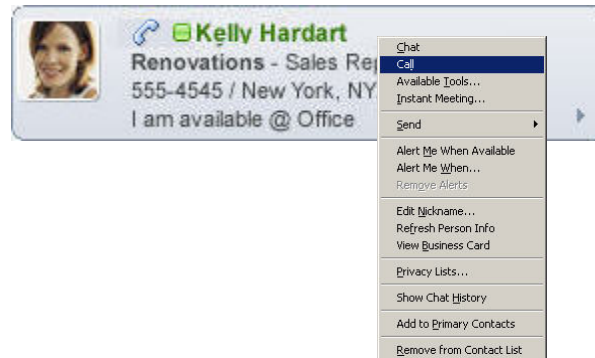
Kelly Hardart
Renovations - Sales Rep
555-4545 / New York, NY
I am available @ Office

Chat
Call
Available Tools...
Instant Meeting...
Send
Alert Me When Available
Alert Me When...
Remove Alerts
Edit Nickname...
Refresh Person Info
View Business Card
Privacy Lists...
Show Chat History
Add to Primary Contacts
Remove from Contact List